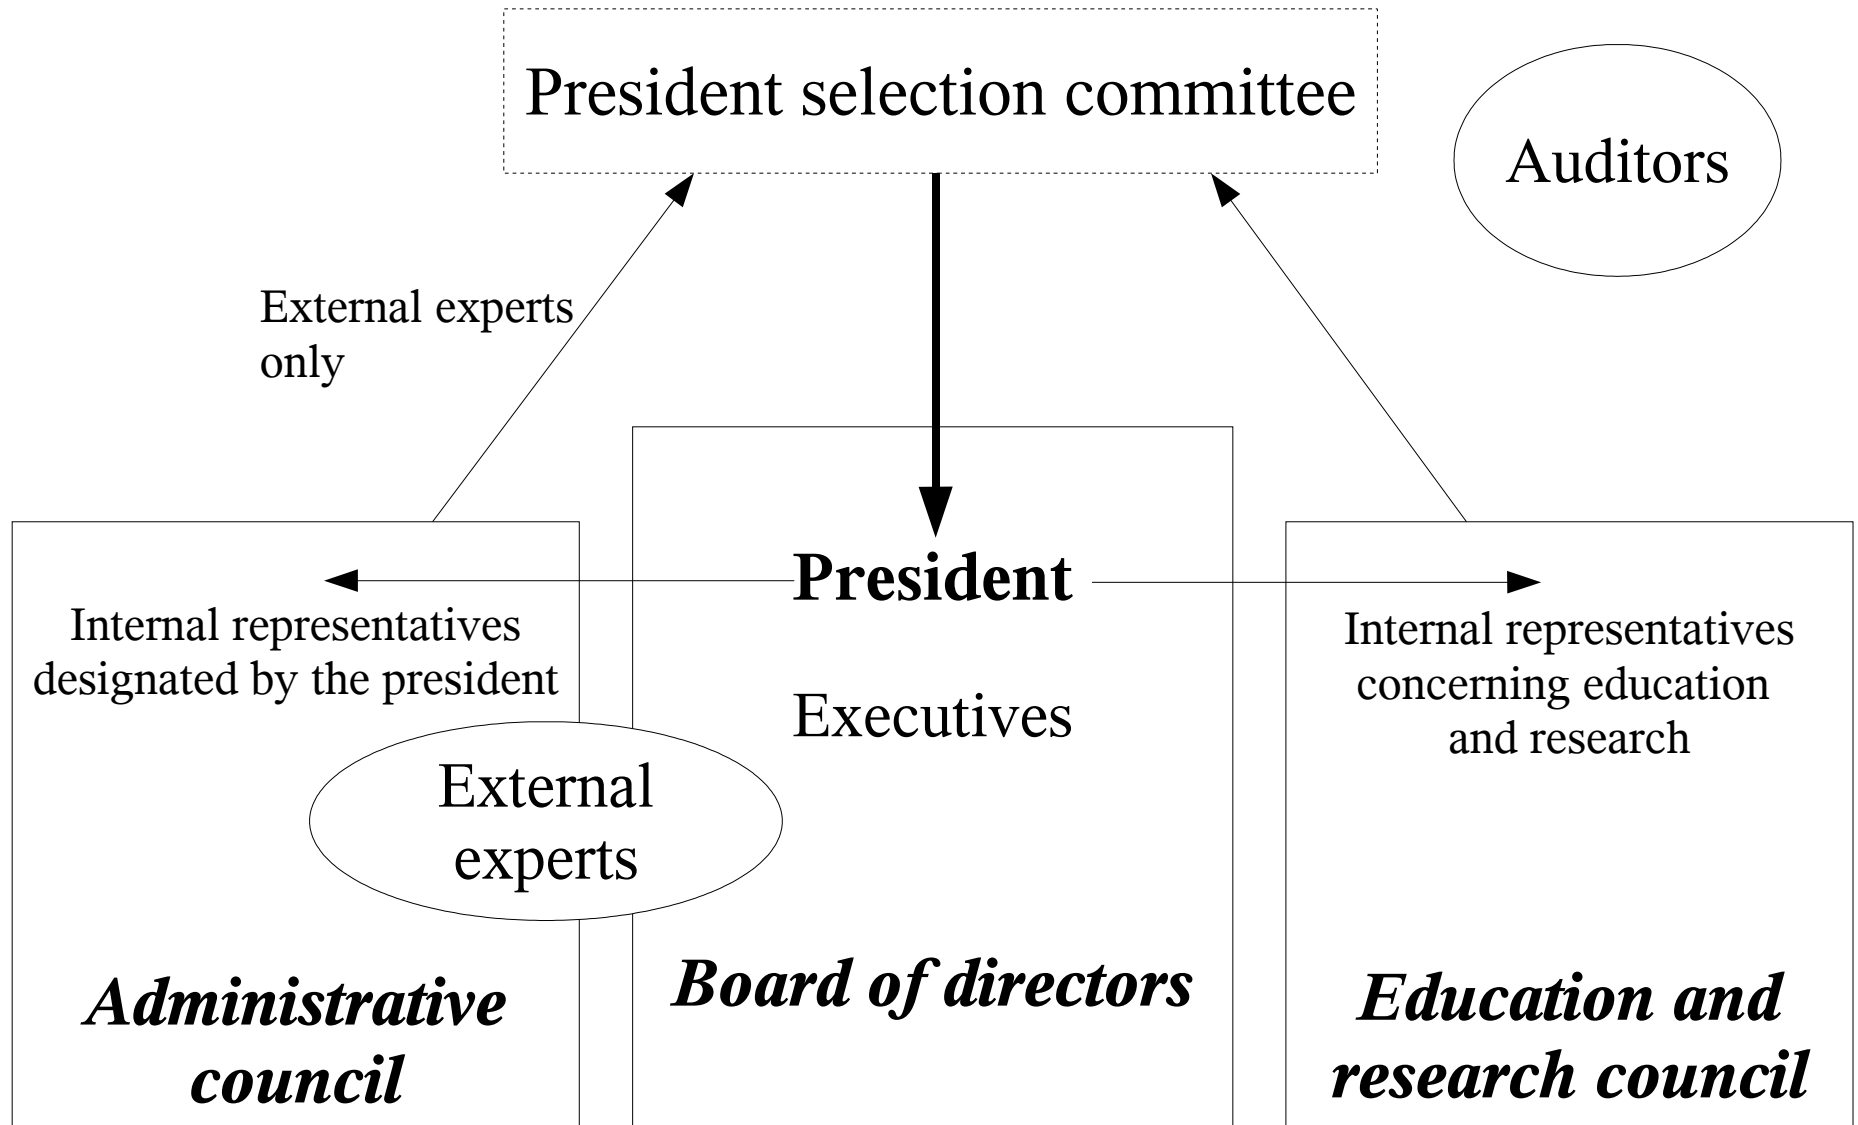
President selection committee

Auditors

External experts only

President

Internal representatives designated by the president

Executives

Internal representatives concerning education and research

External experts

Administrative council

Board of directors

Education and research council